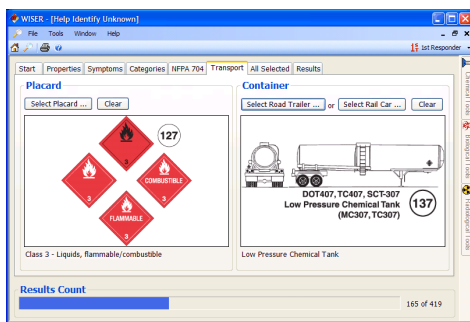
WISER - [Help Identify Unknown]

File Tools Window Help

1st Responder

Start | Properties | Symptoms | Categories | NFPA 704 | Transport | All Selected | Results

Placard

Select Placard ... | Clear

3

127

3

3 COMBUSTIBLE

FLAMMABLE 3

Class 3 - Liquids, flammable/combustible

Container

Select Road Trailer ... or Select Rail Car ... | Clear

DOT407, TC407, SCT-307 Low Pressure Chemical Tank (MC307, TC307)

137

Low Pressure Chemical Tank

Results Count

165 of 419

Chemical Tools

Biological Tools

Radiological Tools